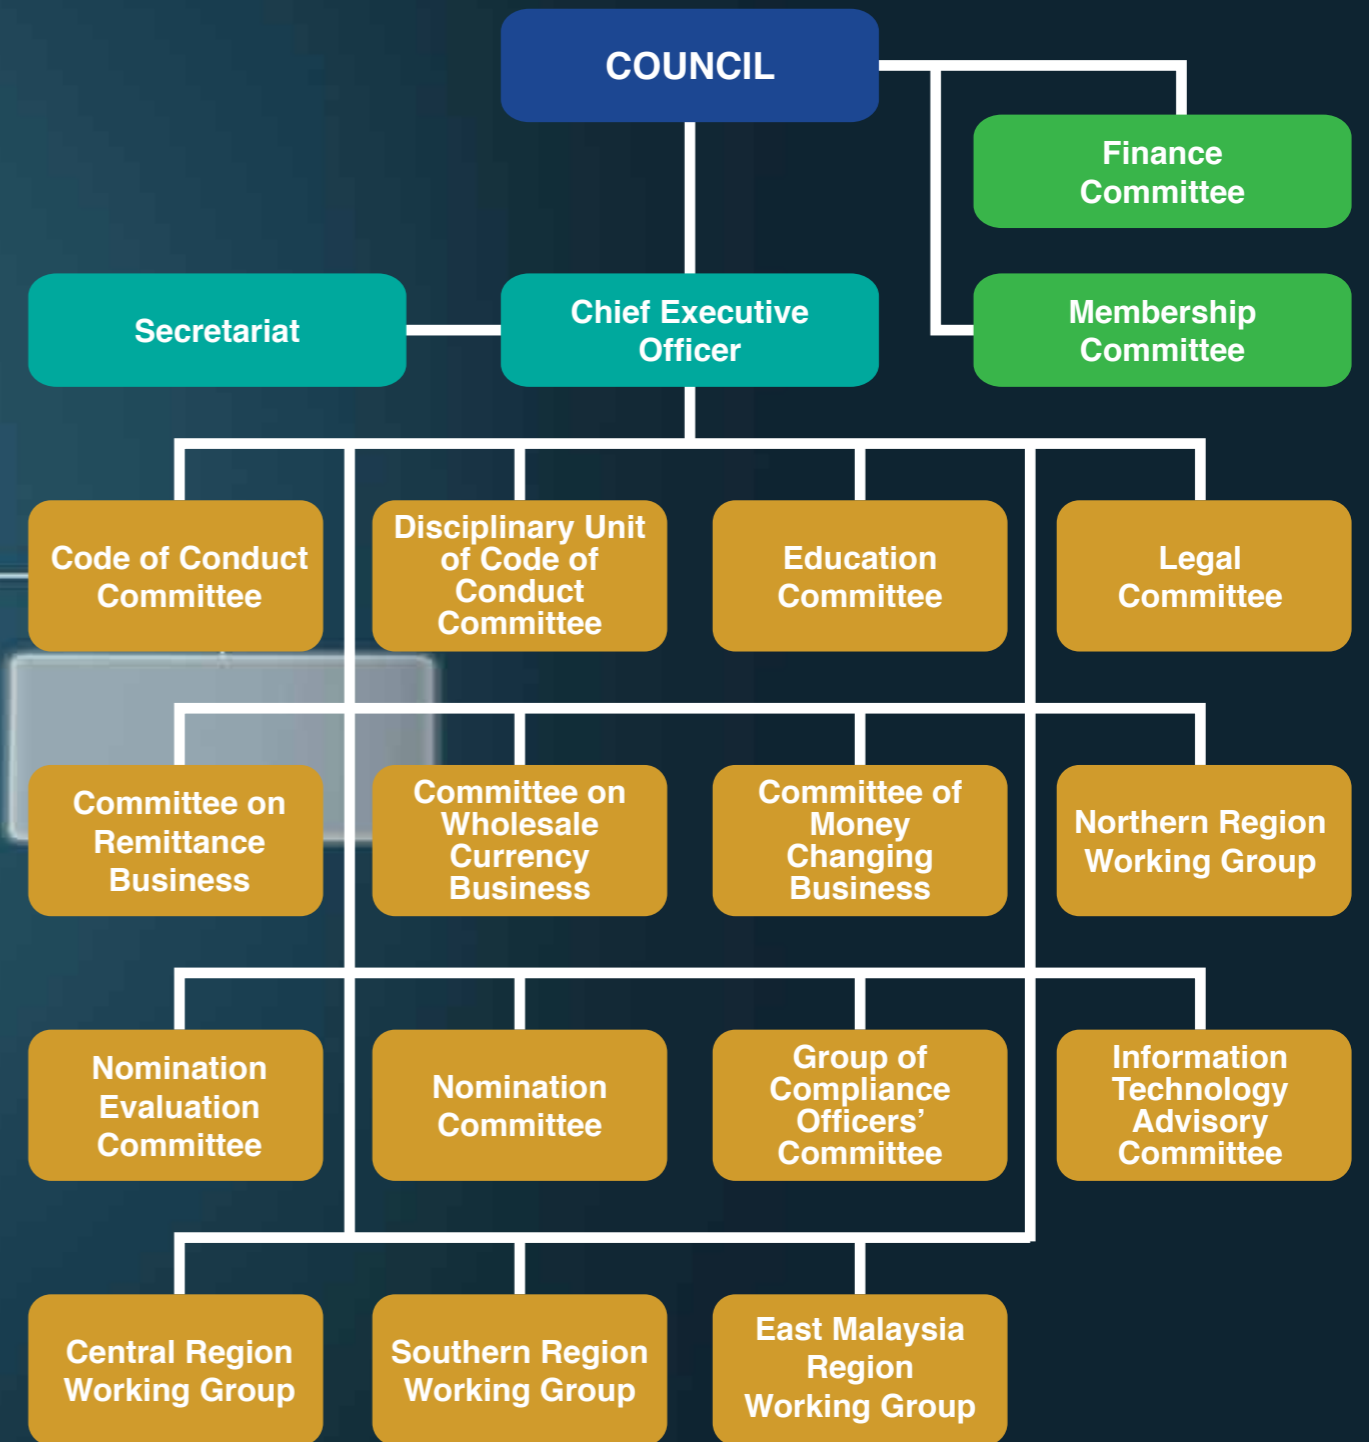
COUNCIL

Finance Committee

Secretariat

Chief Executive Officer

Membership Committee

Code of Conduct Committee

Disciplinary Unit of Code of Conduct Committee

Education Committee

Legal Committee

Committee on Remittance Business

Committee on Wholesale Currency Business

Committee of Money Changing Business

Northern Region Working Group

Nomination Evaluation Committee

Nomination Committee

Group of Compliance Officers' Committee

Information Technology Advisory Committee

Central Region Working Group

Southern Region Working Group

East Malaysia Region Working Group